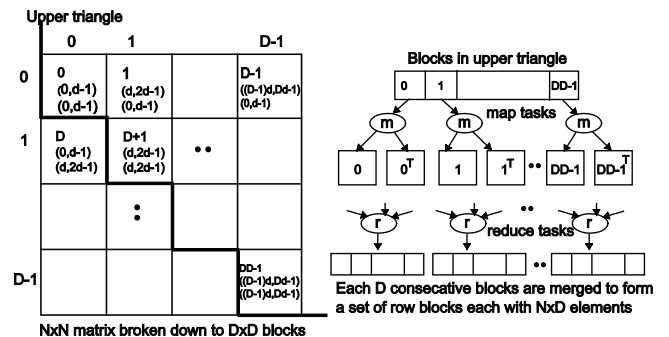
Upper triangle

|  | 0 | 1 |  | D-1 |
|---|---|---|---|---|
| 0 | 0 (0,d-1) (0,d-1) | 1 (d,2d-1) (0,d-1) |  | D-1 ((D-1)d,Dd-1) (0,d-1) |
| 1 | D (0,d-1) (d,2d-1) | D+1 (d,2d-1) (d,2d-1) | •• |  |
|  |  | : |  |  |
| D-1 |  |  |  | DD-1 ((D-1)d,Dd-1) ((D-1)d,Dd-1) |

NxN matrix broken down to DxD blocks

Blocks in upper triangle

0 1 DD-1

m m m map tasks

0 $0^T$ 1 $1^T$ •• DD-1 $DD-1^T$

r r r reduce tasks

••

Each D consecutive blocks are merged to form a set of row blocks each with NxD elements